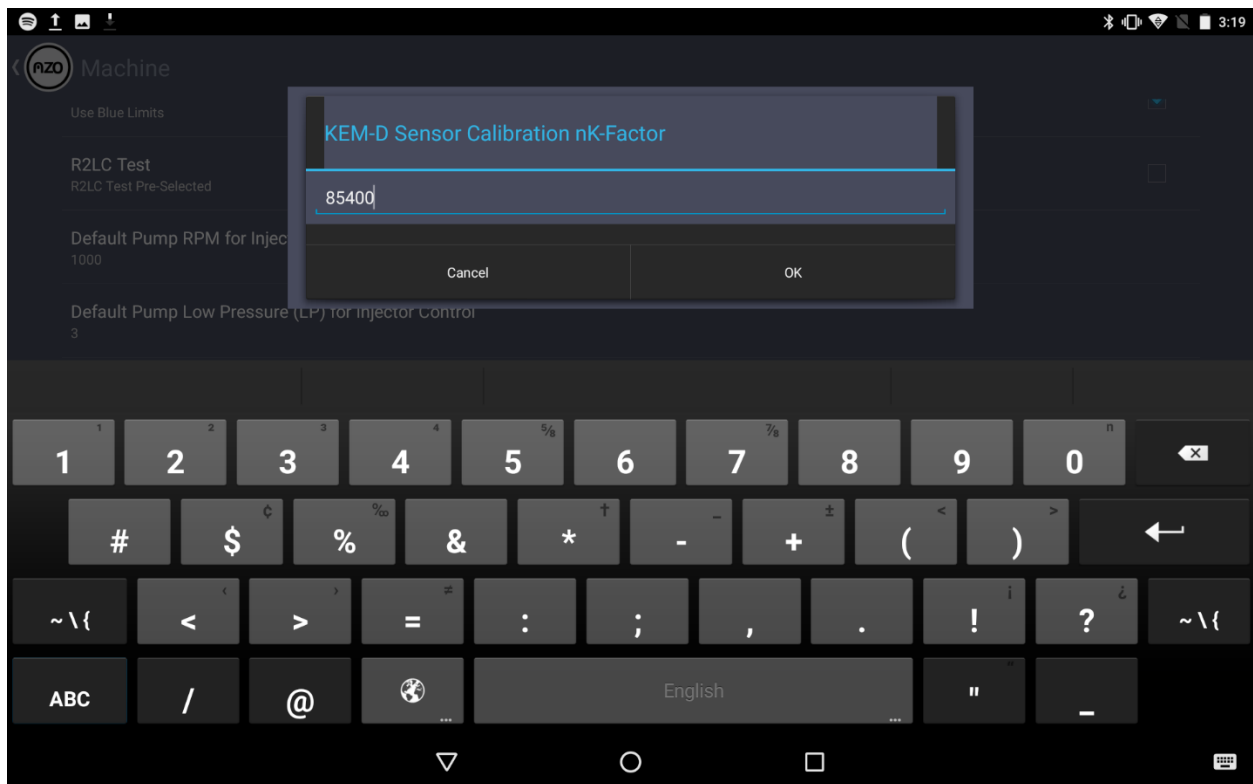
3:19

AZO Machine

Use Blue Limits

R2LC Test
R2LC Test Pre-Selected

Default Pump RPM for Injec
1000

Default Pump Low Pressure (LP) for Injector Control
3

KEM-D Sensor Calibration nK-Factor

85400

Cancel

OK

1 1
2 2
3 3
4 4
5 ⅝
6
7 ⅞
8
9
0 n

# 
$ ¢
% ‰
&
* †
- –
+ ±
( <
) >

~ \ {
< ‹
> ›
= ≠
:
;
,
.
! ¡
? ¿
~ \ {

ABC
/
@
English
"
_